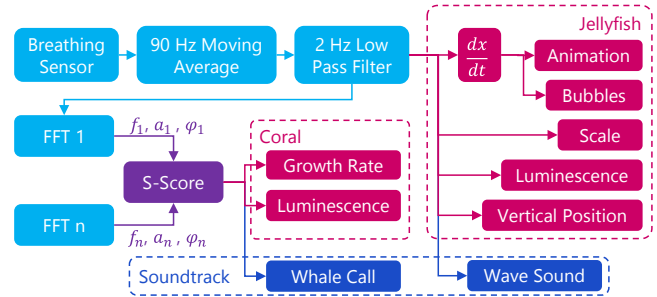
Breathing Sensor

90 Hz Moving Average

2 Hz Low Pass Filter

Jellyfish

$\frac{dx}{dt}$

Animation

Bubbles

Scale

Luminescence

Vertical Position

FFT 1

$f_1, a_1, \varphi_1$

Coral

Growth Rate

Luminescence

S-Score

FFT n

$f_n, a_n, \varphi_n$

Soundtrack

Whale Call

Wave Sound